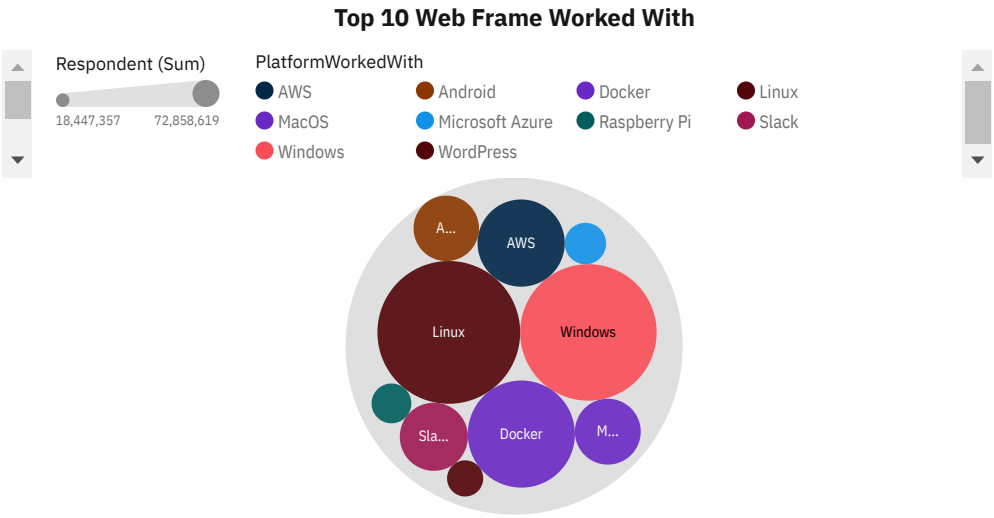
Top 10 Web Frame Worked With

Respondent (Sum)

18,447,357 72,858,619

PlatformWorkedWith

AWS
Android
Docker
Linux
MacOS
Microsoft Azure
Raspberry Pi
Slack
Windows
WordPress

A...
AWS
Linux
Windows
Sla...
Docker
M...